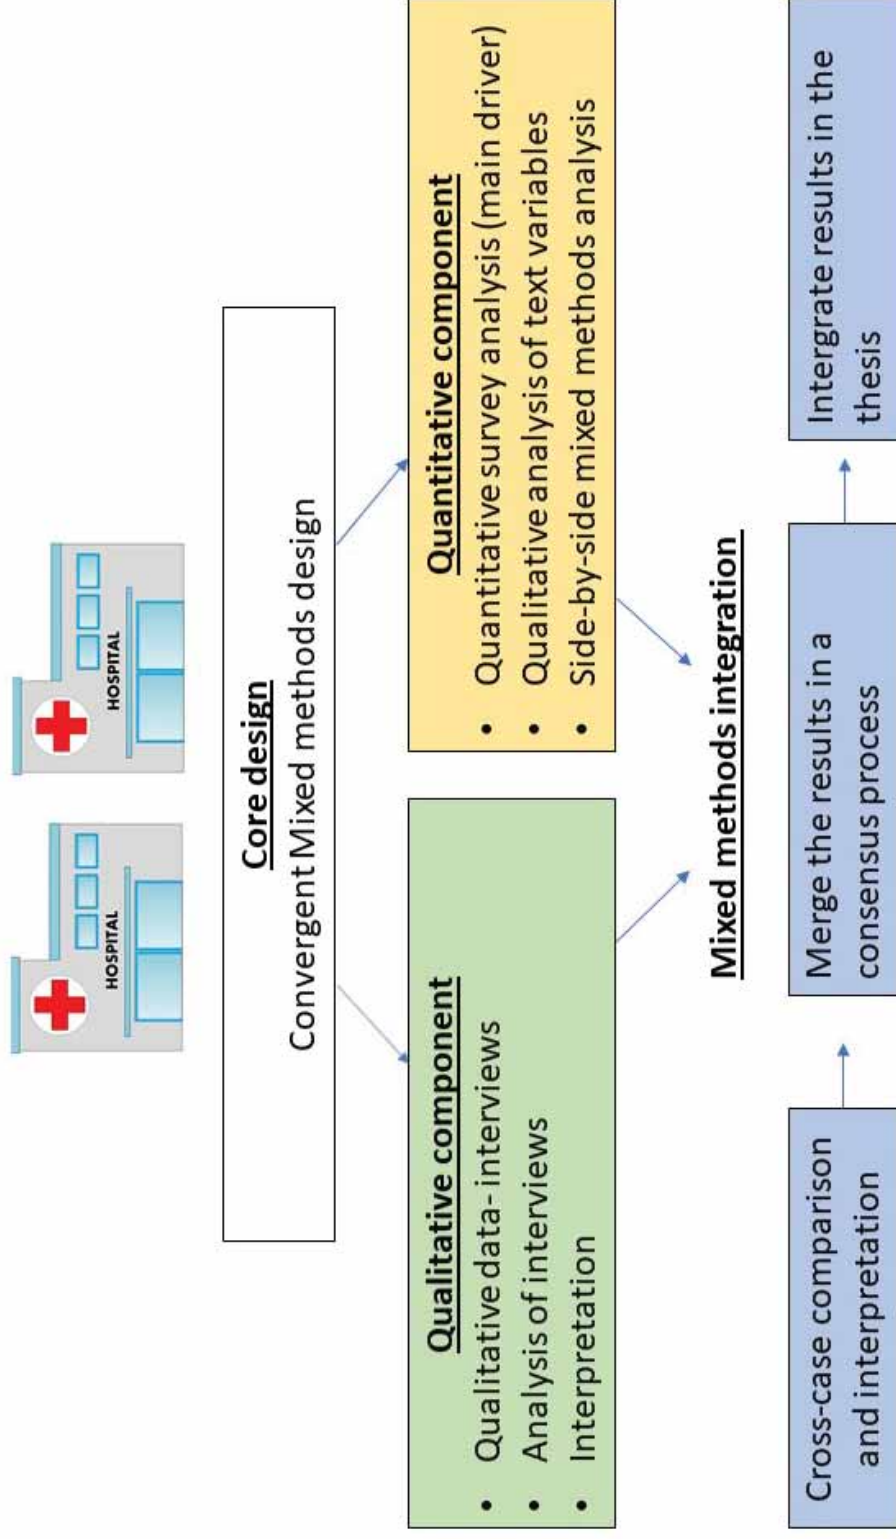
HOSPITAL

HOSPITAL

Core design
Convergent Mixed methods design

Qualitative component
- Qualitative data-interviews
- Analysis of interviews
- Interpretation

Quantitative component
- Quantitative survey analysis (main driver)
- Qualitative analysis of text variables
- Side-by-side mixed methods analysis

Mixed methods integration

Cross-case comparison and interpretation

Merge the results in a consensus process

Intergrate results in the thesis